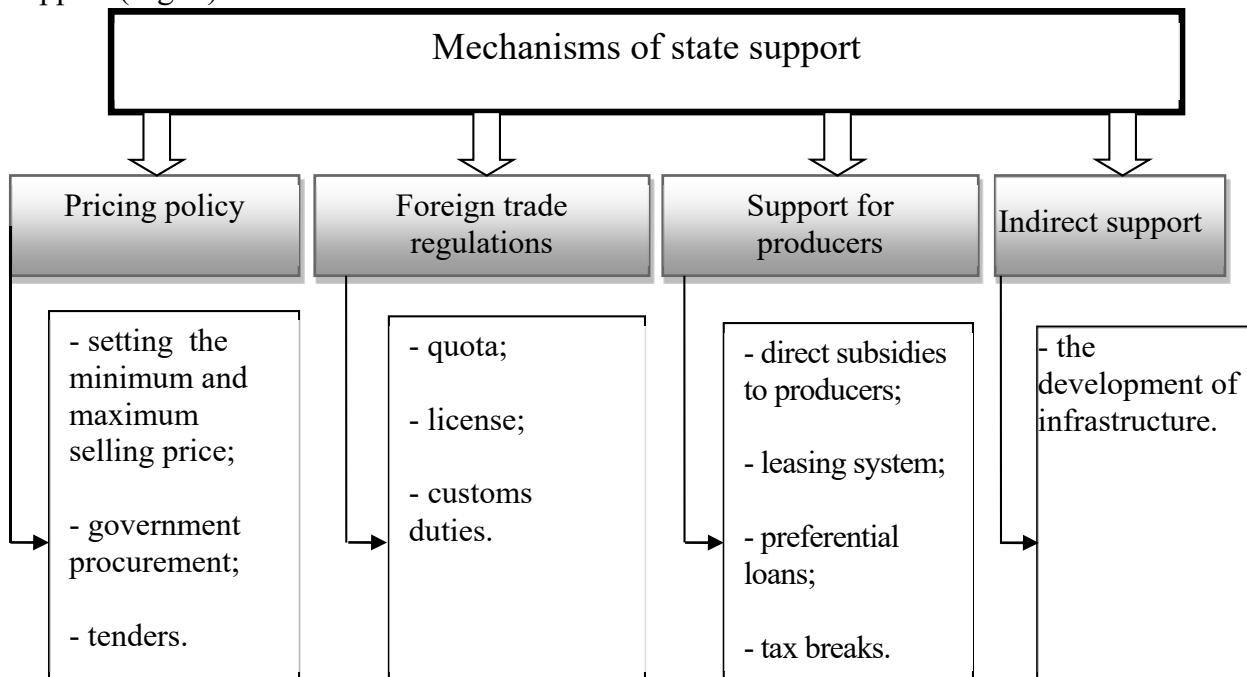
support (fig. 1)

Mechanisms of state support

Pricing policy

- setting the minimum and maximum selling price;

- government procurement;

- tenders.

Foreign trade regulations

- quota;

- license;

- customs duties.

Support for producers

- direct subsidies to producers;

- leasing system;

- preferential loans;

- tax breaks.

Indirect support

- the development of infrastructure.